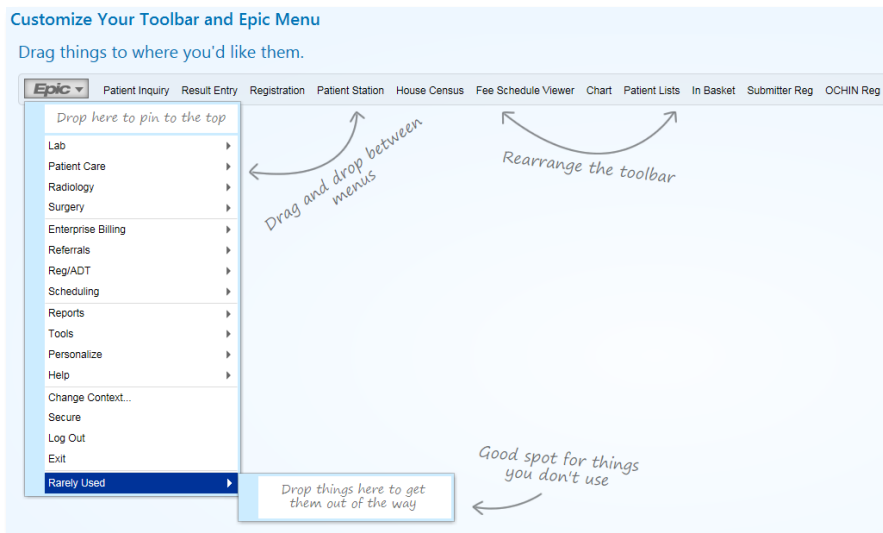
Customize Your Toolbar and Epic Menu

Drag things to where you'd like them.

Epic ▾ Patient Inquiry Result Entry Registration Patient Station House Census Fee Schedule Viewer Chart Patient Lists In Basket Submitter Reg OCHIN Reg

Drop here to pin to the top

Lab
Patient Care
Radiology
Surgery
Enterprise Billing
Referrals
Reg/ADT
Scheduling
Reports
Tools
Personalize
Help
Change Context...
Secure
Log Out
Exit
Rarely Used

Drop things here to get them out of the way

Drag and drop between menus

Rearrange the toolbar

Good spot for things you don't use